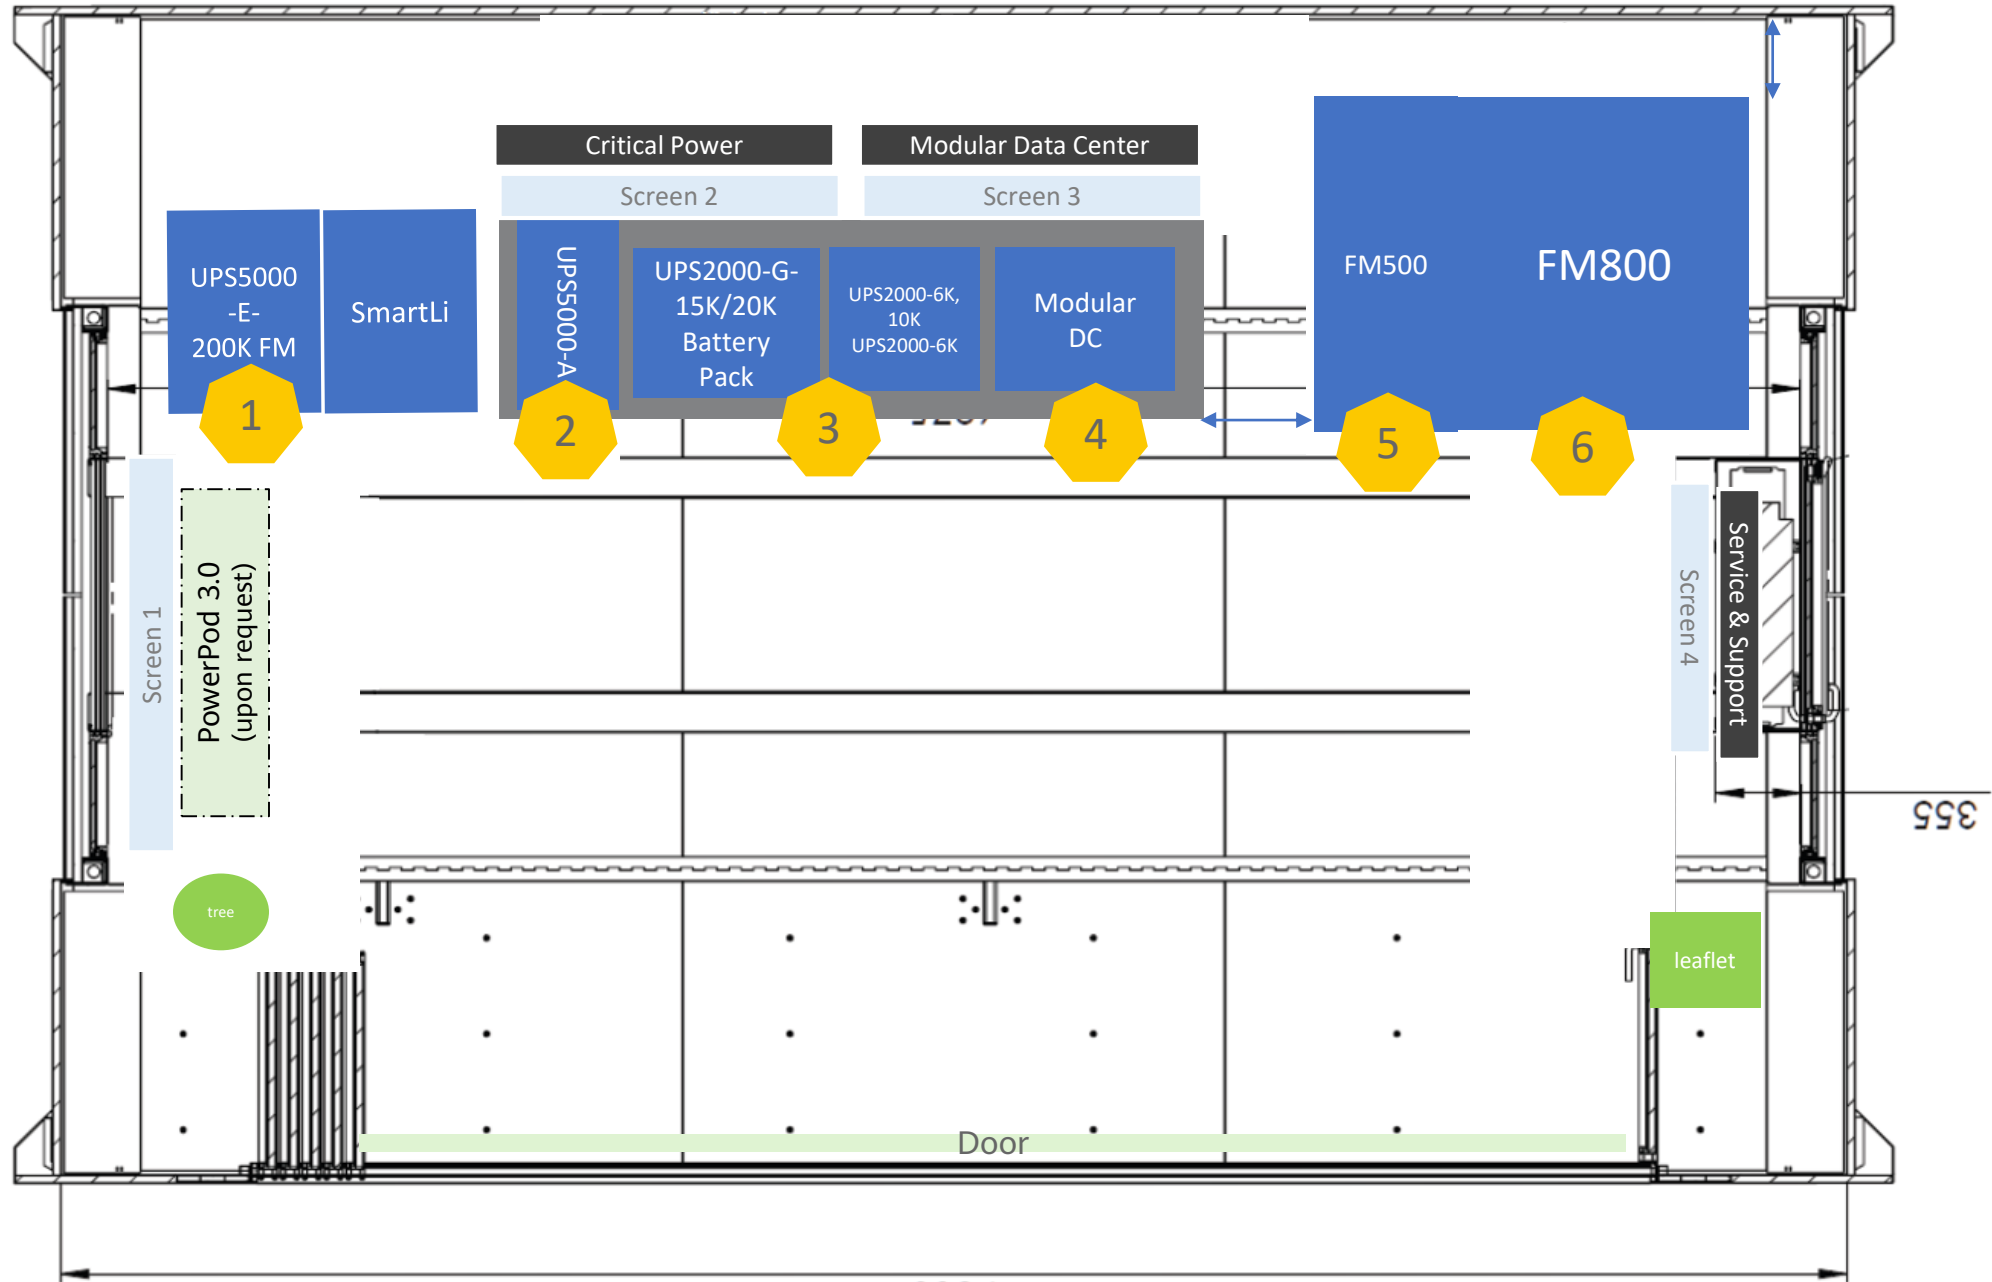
Critical Power

Modular Data Center

Screen 2

Screen 3

UPS5000-E-200K FM

SmartLi

UPS5000-A

UPS2000-G-15K/20K Battery Pack

UPS2000-6K, 10K UPS2000-6K

Modular DC

FM500

FM800

1

2

3

4

5

6

Screen 1

PowerPod 3.0 (upon request)

Screen 4

Service & Support

355

tree

leaflet

Door